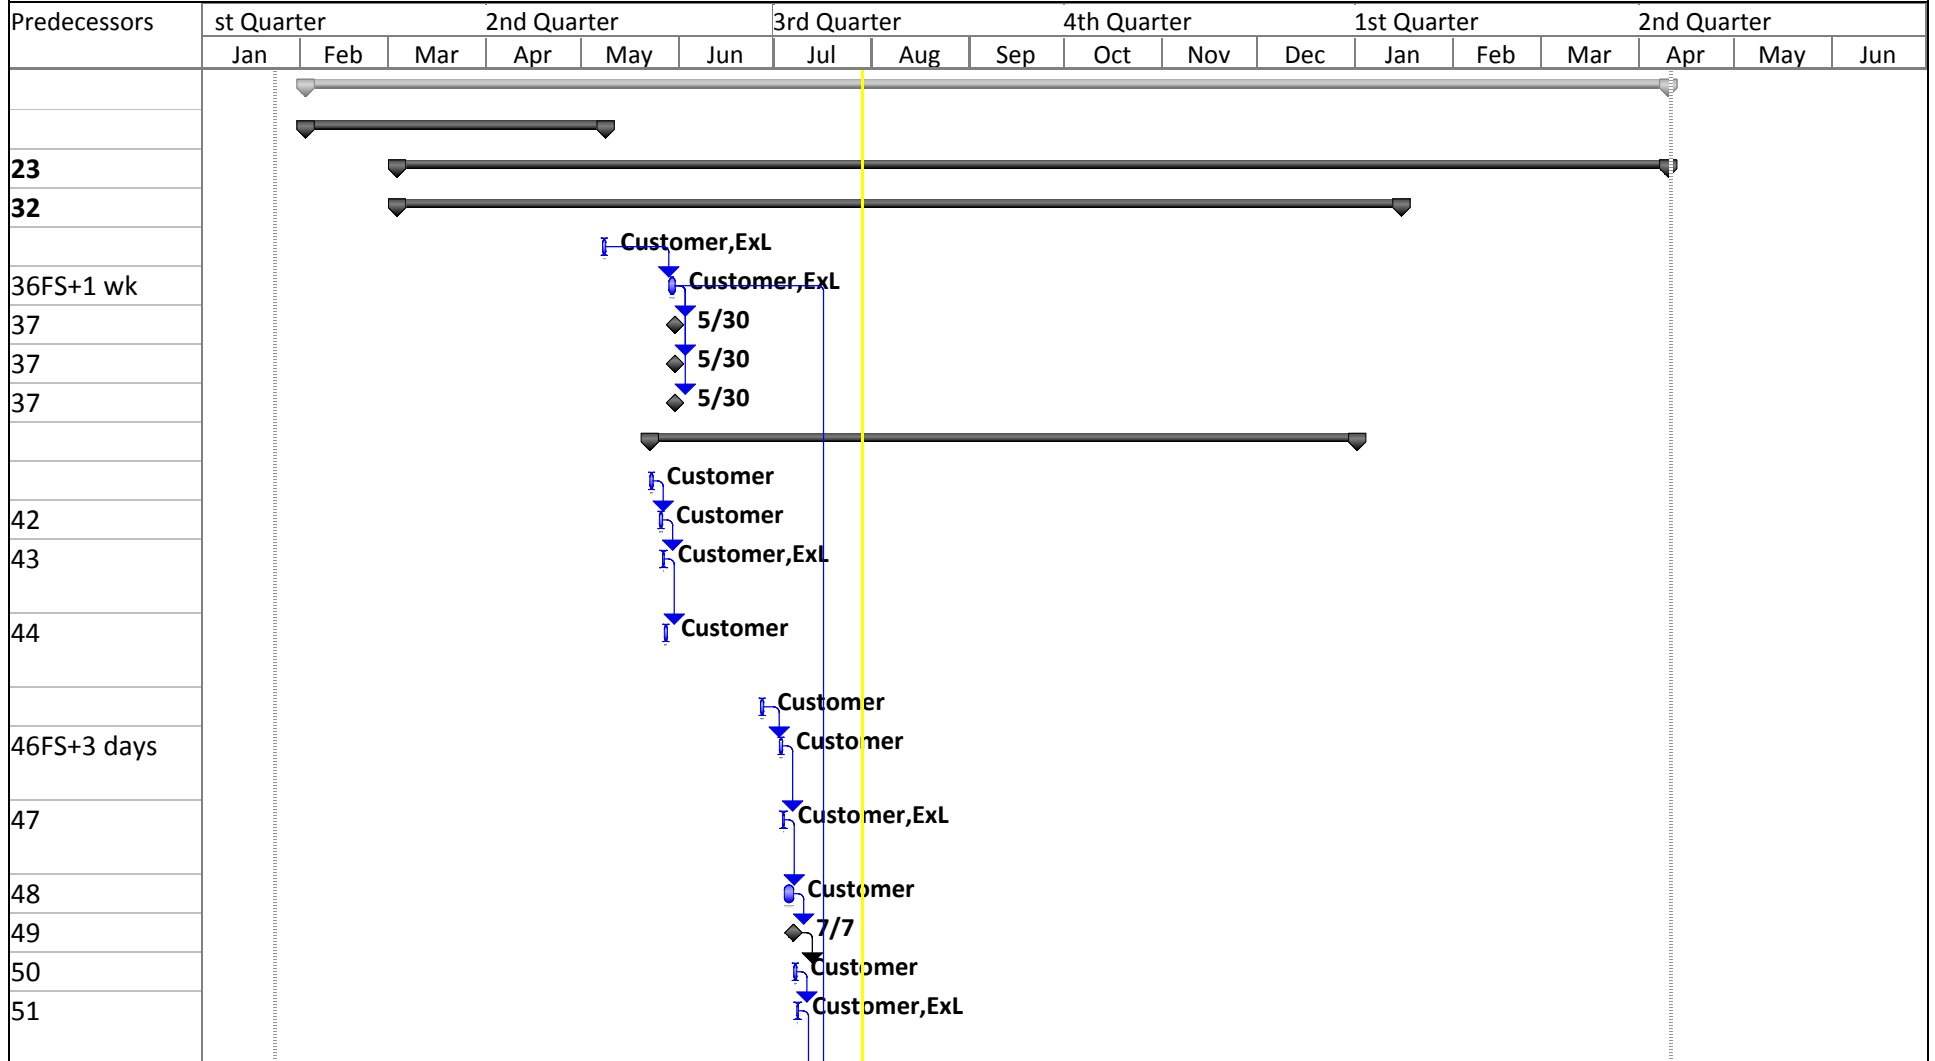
Predecessors

st Quarter 2nd Quarter 3rd Quarter 4th Quarter 1st Quarter 2nd Quarter

Jan Feb Mar Apr May Jun Jul Aug Sep Oct Nov Dec Jan Feb Mar Apr May Jun

23
32
Customer,ExL
36FS+1 wk Customer,ExL
37 5/30
37 5/30
37 5/30
Customer
42 Customer
43 Customer,ExL
44 Customer
Customer
46FS+3 days Customer
47 Customer,ExL
48 Customer
49 7/7
50 Customer
51 Customer,ExL